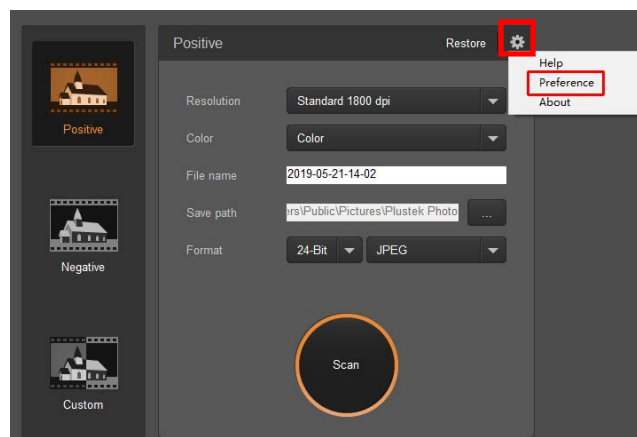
Positive

Negative

Custom

Positive

Restore

Help

Preference

About

Resolution Standard 1800 dpi

Color Color

File name 2019-05-21-14-02

Save path ers\Public\Pictures\Plustek Photo ...

Format 24-Bit JPEG

Scan